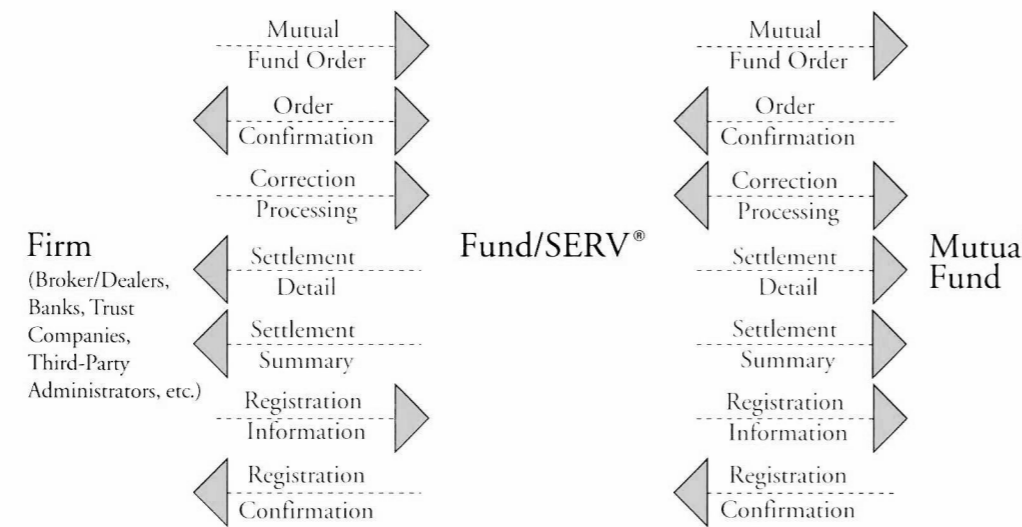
Firm
(Broker/Dealers, Banks, Trust Companies, Third-Party Administrators, etc.)

Mutual Fund Order

Order Confirmation

Correction Processing

Settlement Detail

Settlement Summary

Registration Information

Registration Confirmation

Fund/SERV®

Mutual Fund Order

Order Confirmation

Correction Processing

Settlement Detail

Settlement Summary

Registration Information

Registration Confirmation

Mutua
Fund